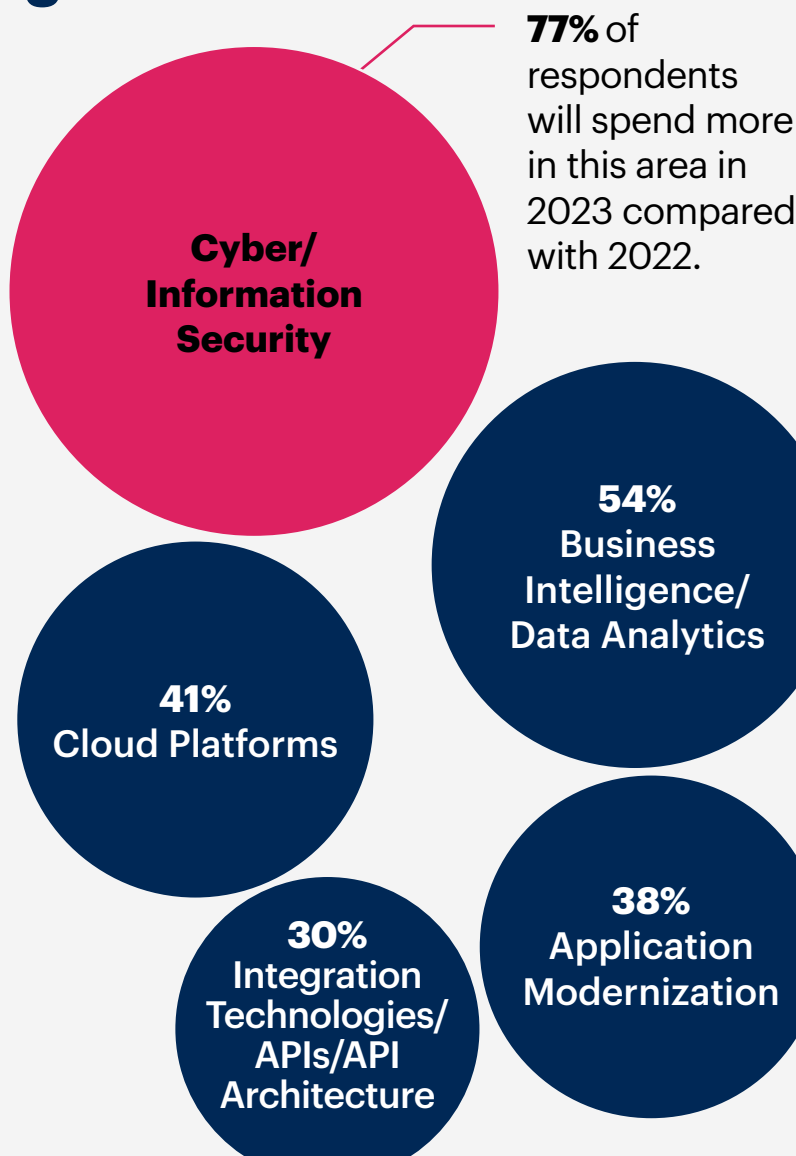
**77%** of respondents will spend more in this area in 2023 compared with 2022.

Cyber/ Information Security

54% Business Intelligence/ Data Analytics

41% Cloud Platforms

38% Application Modernization

30% Integration Technologies/ APIs/API Architecture